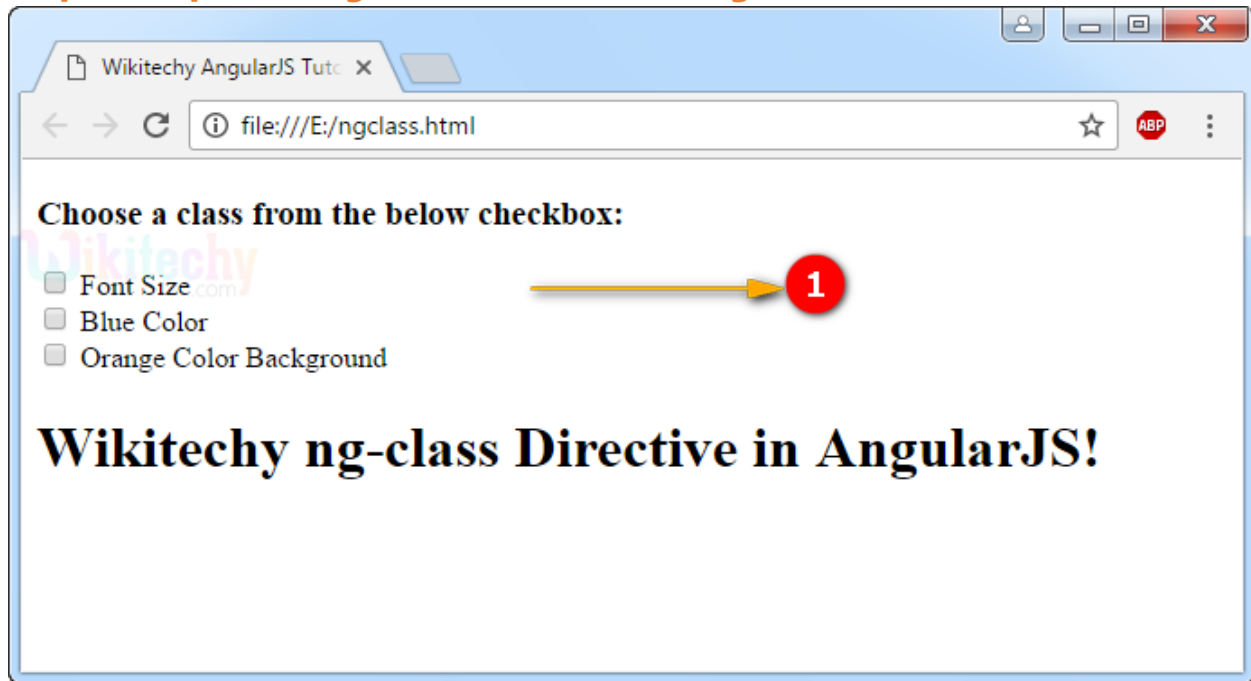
Wikitechy AngularJS Tuto ×

file:///E:/ngclass.html

ABP

Choose a class from the below checkbox:

Wikitechy .com

Font Size
Blue Color
Orange Color Background

1

Wikitechy ng-class Directive in AngularJS!